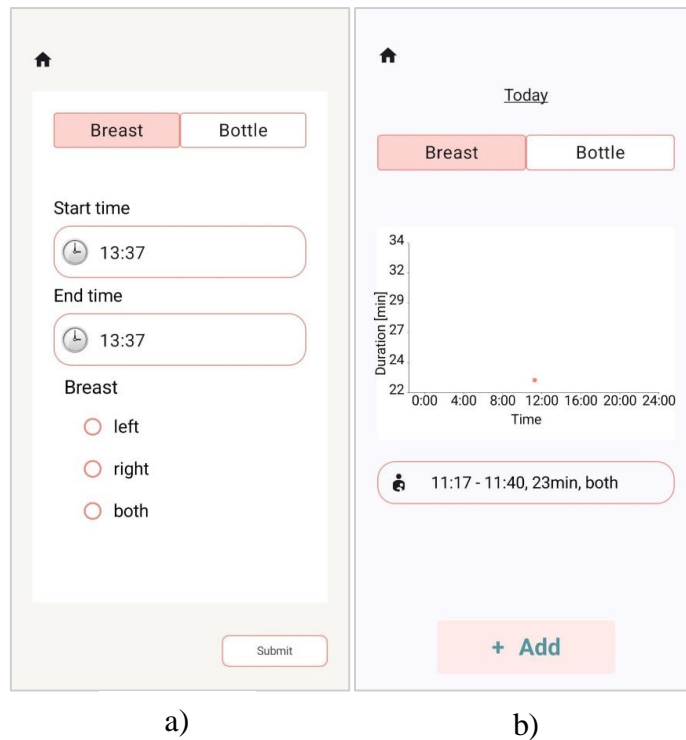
Breast Bottle

Start time

13:37

End time

13:37

Breast

left

right

both

Submit

a)

Today

Breast Bottle

34
32
29
27
24
22

Duration [min]

0:00 4:00 8:00 12:00 16:00 20:00 24:00

Time

11:17 - 11:40, 23min, both

+ Add

b)